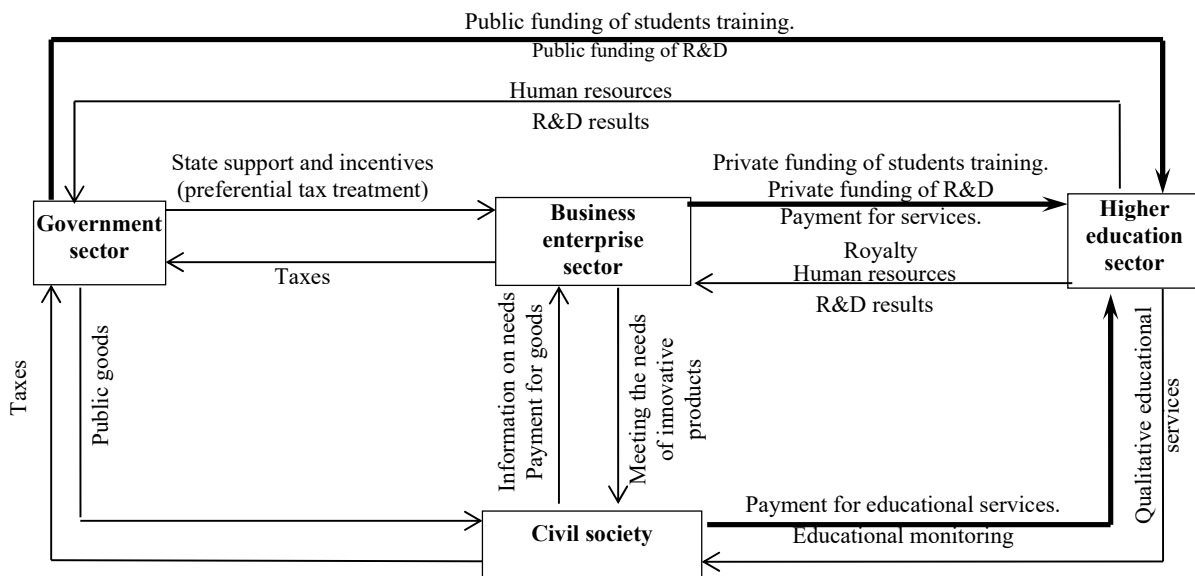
Public funding of students training.
Public funding of R&D

Human resources
R&D results

State support and incentives (preferential tax treatment)

Private funding of students training.
Private funding of R&D
Payment for services.

Government sector

Business enterprise sector

Higher education sector

Taxes

Royalty
Human resources
R&D results

Taxes

Public goods

Information on needs
Payment for goods

Meeting the needs of innovative products

Qualitative educational services

Payment for educational services.
Educational monitoring

Civil society